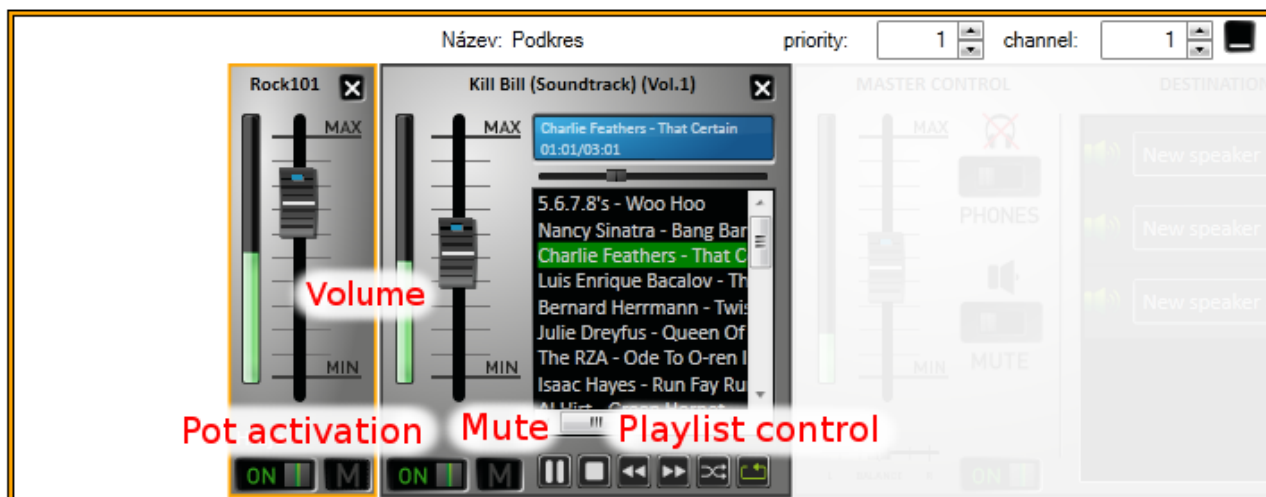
Název: Podkres

priority: 1

channel: 1

Rock101

MAX

MIN

Volume

Pot activation

ON M

Kill Bill (Soundtrack) (Vol.1)

Charlie Feathers - That Certain
01:01/03:01

5.6.7.8's - Woo Hoo
Nancy Sinatra - Bang Ban
Charlie Feathers - That C
Luis Enrique Bacalov - Th
Bernard Herrmann - Twis
Julie Dreyfus - Queen Of
The RZA - Ode To O-ren I
Isaac Hayes - Run Fay Ru
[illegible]

MAX

MIN

Mute

Playlist control

ON M

MASTER CONTROL

MAX

PHONES

MUTE

MIN

ON

DESTINATION

New speaker

New speaker

New speaker